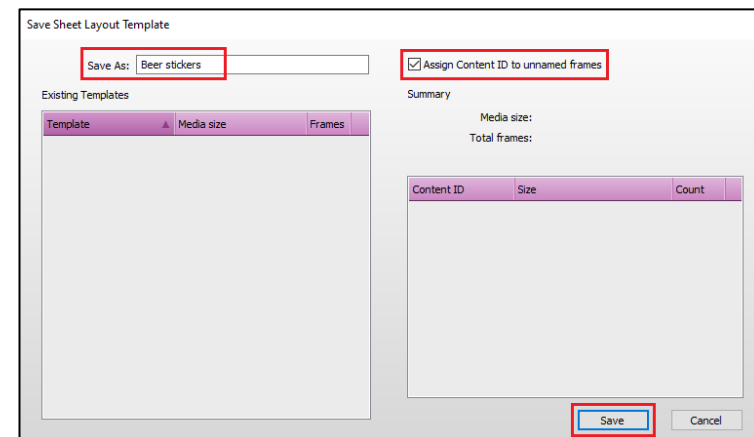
Save Sheet Layout Template

Save As: Beer stickers

Assign Content ID to unnamed frames

Existing Templates

| Template | Media size | Frames |
|---|---|---|

Summary

Media size:

Total frames:

| Content ID | Size | Count |
|---|---|---|

Save

Cancel